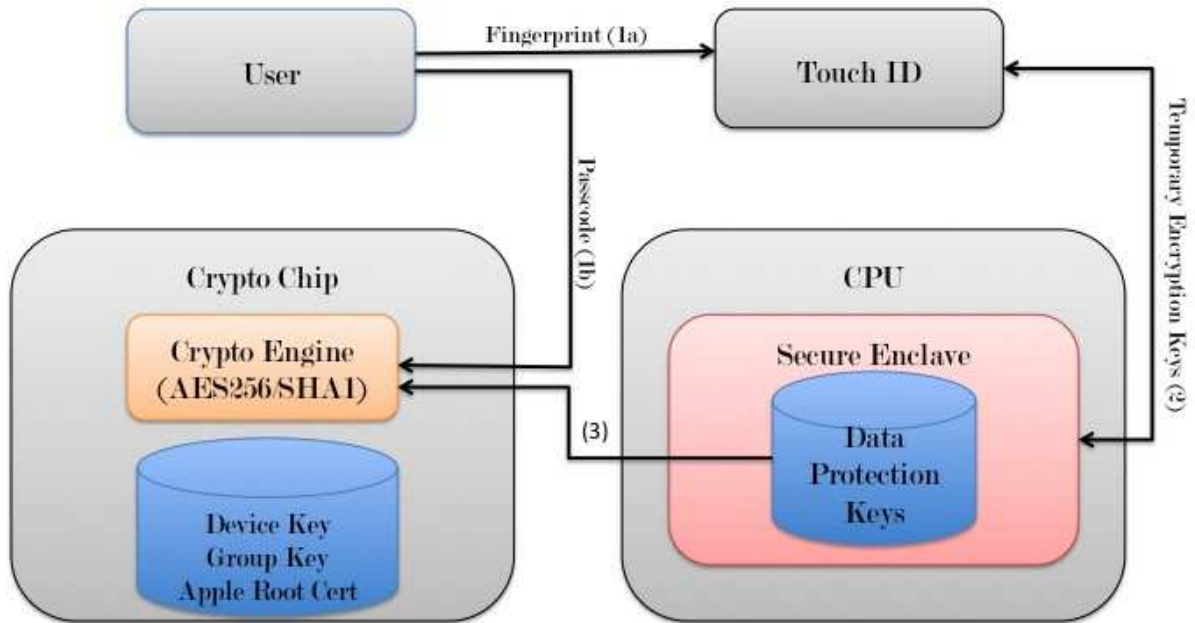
User

Fingerprint (1a)

Touch ID

Passcode (1b)

Temporary Encryption Keys (2)

Crypto Chip

Crypto Engine (AES256/SHA1)

Device Key
Group Key
Apple Root Cert

(3)

CPU

Secure Enclave

Data Protection Keys